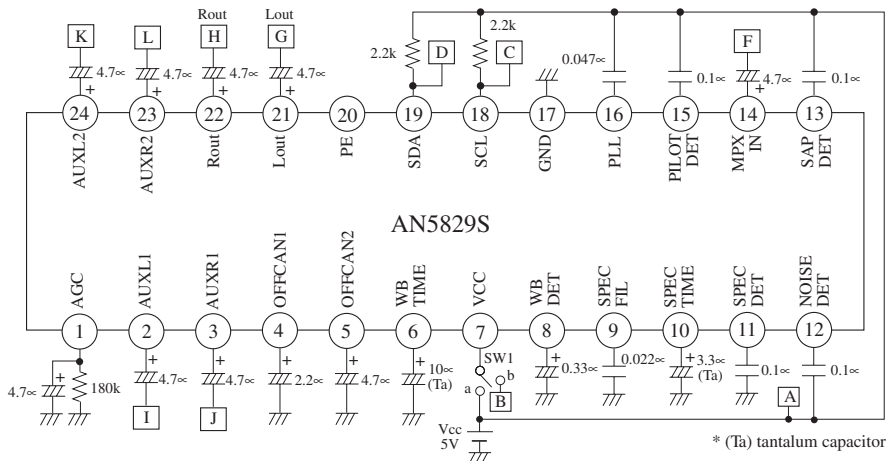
K
L
Rout
H
Lout
G
D
C
F
2.2k
2.2k
0.047∝
4.7∝
4.7∝
4.7∝
4.7∝
0.1∝
4.7∝
0.1∝
+
+
+
+
+
24
23
22
21
20
19
18
17
16
15
14
13
AUXL2
AUXR2
Rout
Lout
PE
SDA
SCL
GND
PLL
PILOT DET
MPX IN
SAP DET

AN5829S

AGC
AUXL1
AUXR1
OFFCAN1
OFFCAN2
WB TIME
VCC
WB DET
SPEC FIL
SPEC TIME
SPEC DET
NOISE DET
1
2
3
4
5
6
7
8
9
10
11
12
+
+
+
+
+
+
+
+
SW1
a
b
4.7∝
180k
4.7∝
4.7∝
2.2∝
4.7∝
10∝ (Ta)
0.33∝
0.022∝
3.3∝ (Ta)
0.1∝
0.1∝
I
J
B
A
Vcc 5V
* (Ta) tantalum capacitor